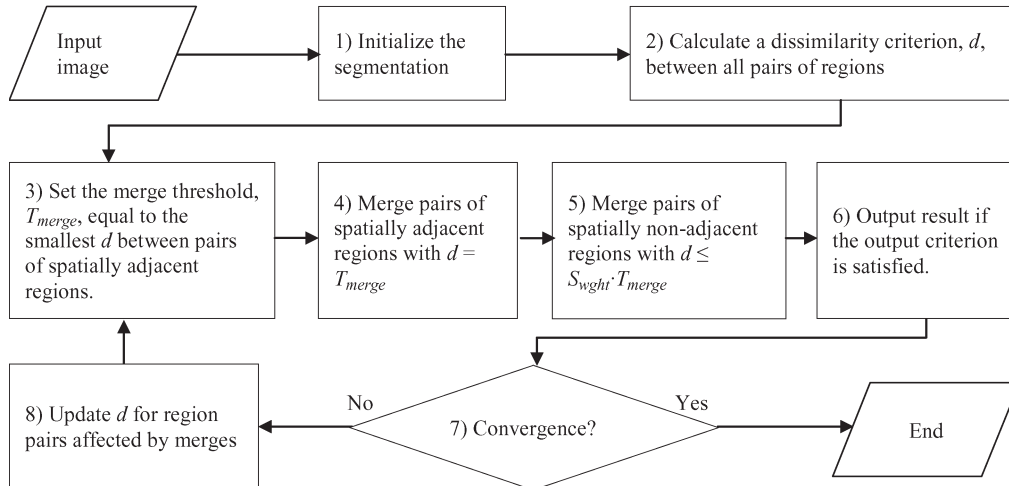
Input image

1) Initialize the segmentation

2) Calculate a dissimilarity criterion, $d$, between all pairs of regions

3) Set the merge threshold, $T_{merge}$, equal to the smallest $d$ between pairs of spatially adjacent regions.

4) Merge pairs of spatially adjacent regions with $d = T_{merge}$

5) Merge pairs of spatially non-adjacent regions with $d \leq S_{wght} \cdot T_{merge}$

6) Output result if the output criterion is satisfied.

8) Update $d$ for region pairs affected by merges

No

7) Convergence?

Yes

End